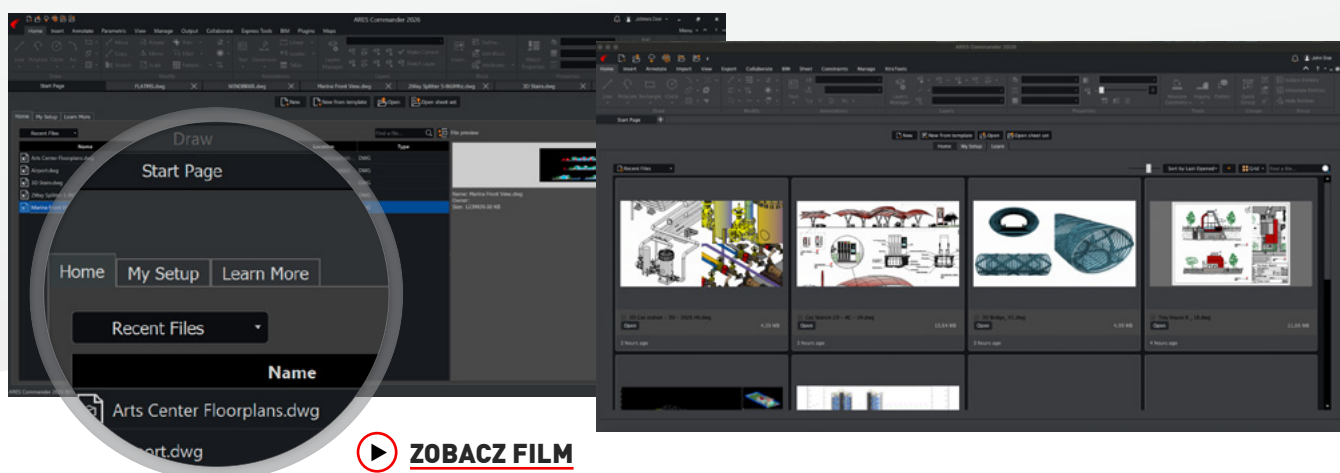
ARES Commander 2026

Home Insert Annotate Parametric View Manage Output Collaborate Express Tools BIM Plugins Maps

Start Page FLATREL.dwg SONDBEAR.dwg Marina Front View.dwg 2Way Splitter 5-860MHz.dwg 3D Stairs.dwg

New New from template Open Open sheet set

Home My Setup Learn More

Recent Files

Name Location Type

Arts Center Floorplans.dwg DWG
Airport.dwg DWG
3D Stairs.dwg DWG
2Way Splitter DWG
Marina Front DWG

File preview

Name: Marina Front View.dwg
Owner:
Size: 1234826.00 KB

Draw

Start Page

Home My Setup Learn More

Recent Files

Name

Arts Center Floorplans.dwg

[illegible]port.dwg

ZOBACZ FILM

ARES Commander 2026

Home Insert Annotate Inspect View Export Collaborate BIM Sheet Constraints Manage Kira Tools

John Doe

Start Page

New New from template Open Open sheet set

Home My Setup Learn

Recent Files

Sort by Last Opened Grid Find a file...

3D Car scanet – 3D – 2026 HL.dwg 4.35 MB
Open
2 hours ago

Car Stance 19 – 4C – 20.dwg 13.64 MB
Open
2 hours ago

3D Bridge_01.dwg 4.39 MB
Open
2 hours ago

Tiny House K_18.dwg 11.66 MB
Open
4 hours ago